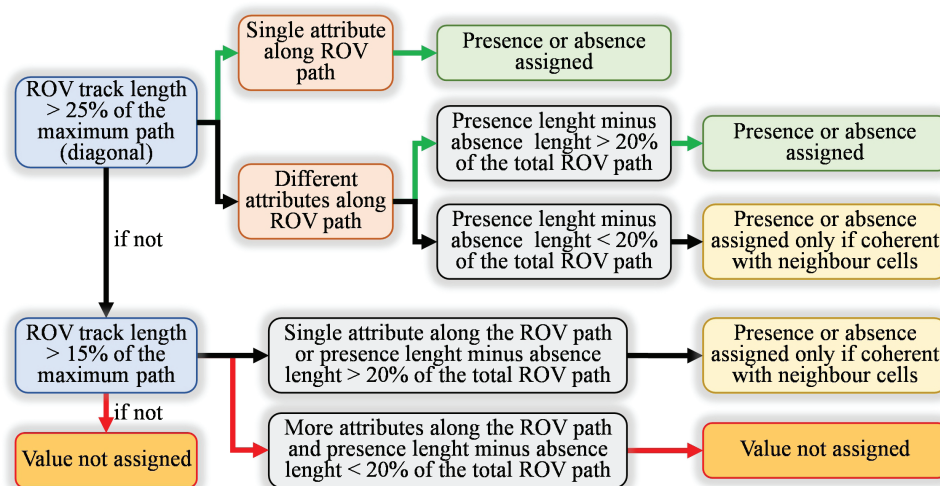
ROV track length > 25% of the maximum path (diagonal)

Single attribute along ROV path

Presence or absence assigned

Different attributes along ROV path

Presence lenght minus absence lenght > 20% of the total ROV path

Presence or absence assigned

Presence lenght minus absence lenght < 20% of the total ROV path

Presence or absence assigned only if coherent with neighbour cells

if not

ROV track length > 15% of the maximum path

Single attribute along the ROV path or presence lenght minus absence lenght > 20% of the total ROV path

Presence or absence assigned only if coherent with neighbour cells

if not

Value not assigned

More attributes along the ROV path and presence lenght minus absence lenght < 20% of the total ROV path

Value not assigned